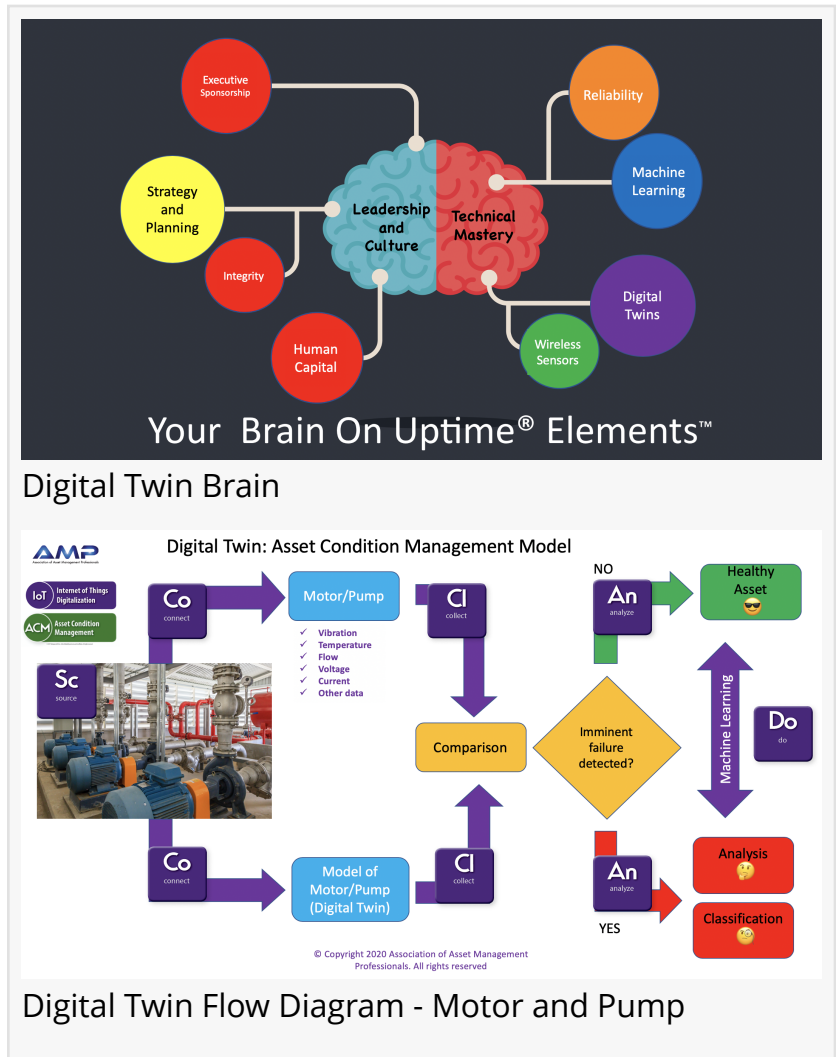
Executive Sponsorship

Reliability

Strategy and Planning

Leadership and Culture

Technical Mastery

Machine Learning

Integrity

Digital Twins

Wireless Sensors

Human Capital

Your Brain On Uptime® Elements™

Digital Twin Brain

AMP
Association of Asset Management Professionals

Digital Twin: Asset Condition Management Model

IoT Internet of Things Digitalization

ACM Asset Condition Management

Co connect

Motor/Pump

Cl collect

NO

An analyze

Healthy Asset 😎

✓ Vibration
✓ Temperature
✓ Flow
✓ Voltage
✓ Current
✓ Other data

Sc source

Comparison

Imminent failure detected?

Machine Learning

Do do

Co connect

Model of Motor/Pump (Digital Twin)

Cl collect

An analyze

Analysis 🤔

Classification 🧐

YES

© Copyright 2020 Association of Asset Management Professionals. All rights reserved

Digital Twin Flow Diagram - Motor and Pump